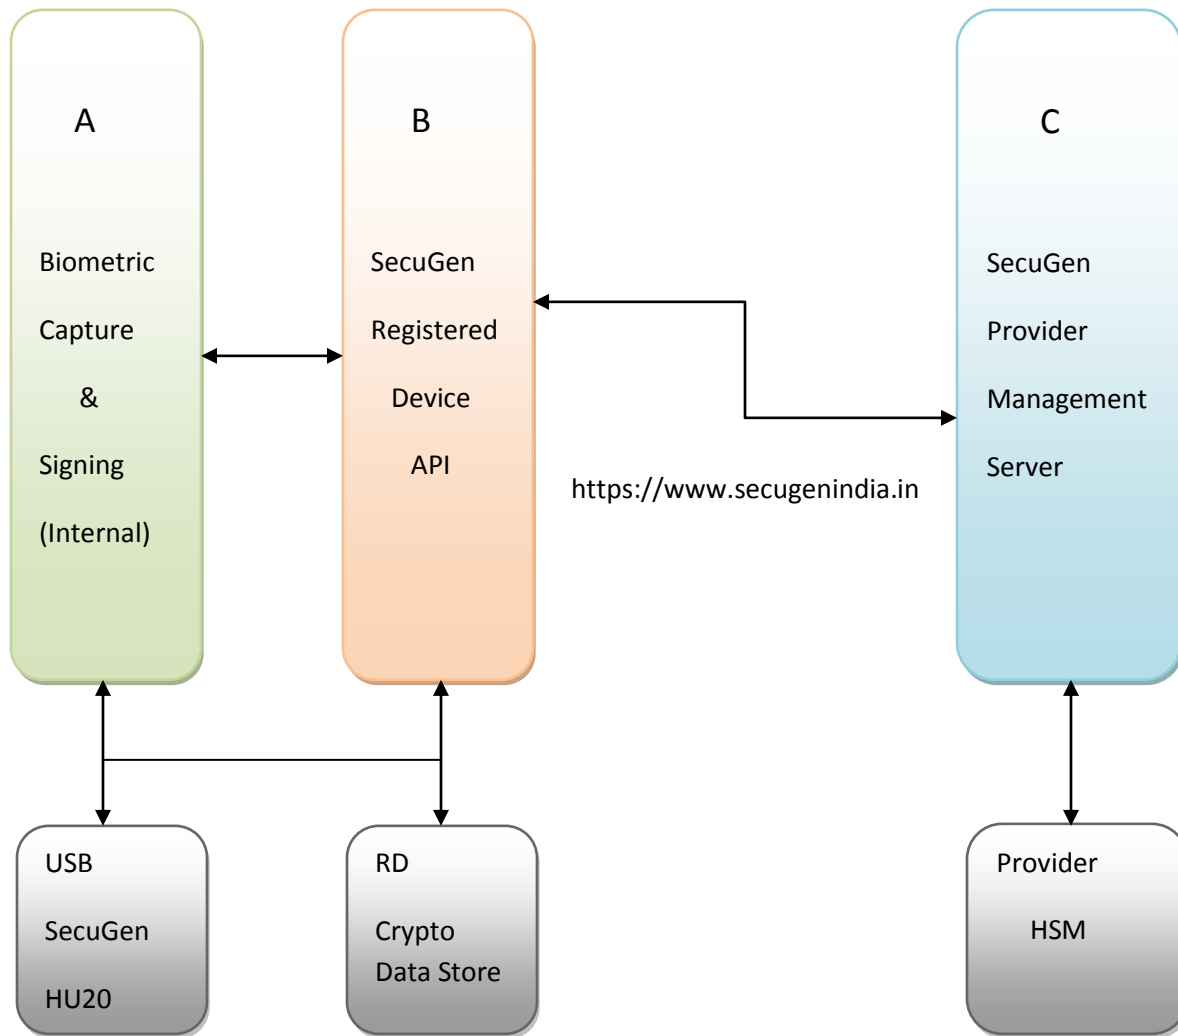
A

Biometric

Capture

&

Signing

(Internal)

B

SecuGen

Registered

Device

API

https://www.secugenindia.in

C

SecuGen

Provider

Management

Server

USB

SecuGen

HU20

RD

Crypto
Data Store

Provider

HSM